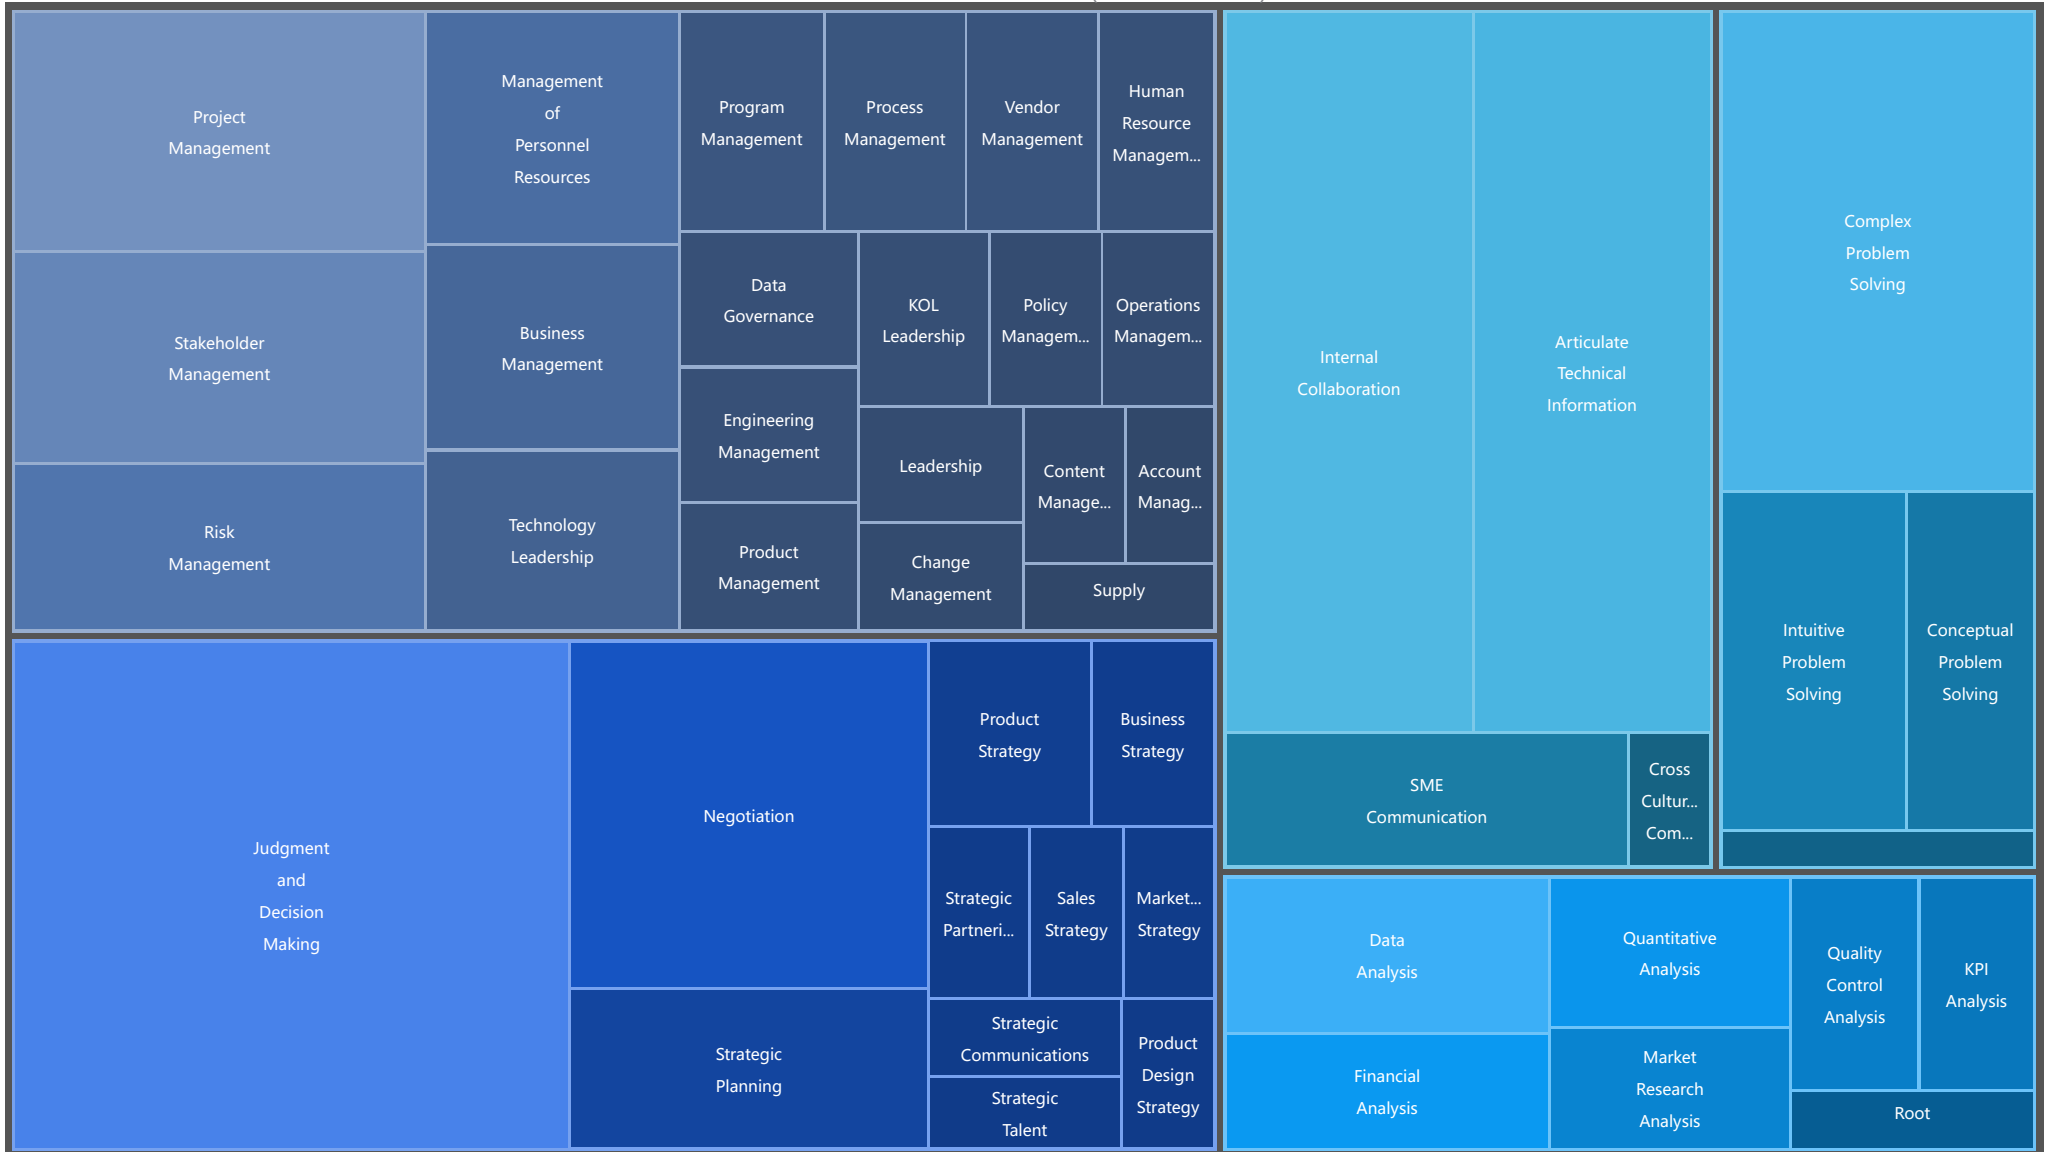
Project Management

Stakeholder Management

Risk Management

Management of Personnel Resources

Business Management

Technology Leadership

Program Management

Process Management

Vendor Management

Human Resource Managem...

Data Governance

KOL Leadership

Policy Managem...

Operations Managem...

Engineering Management

Leadership

Content Manage...

Account Manag...

Product Management

Change Management

Supply

Internal Collaboration

Articulate Technical Information

Complex Problem Solving

Intuitive Problem Solving

Conceptual Problem Solving

SME Communication

Cross Cultur... Com...

Judgment and Decision Making

Negotiation

Product Strategy

Business Strategy

Strategic Partneri...

Sales Strategy

Market... Strategy

Strategic Planning

Strategic Communications

Product Design Strategy

Strategic Talent

Data Analysis

Quantitative Analysis

Quality Control Analysis

KPI Analysis

Financial Analysis

Market Research Analysis

Root